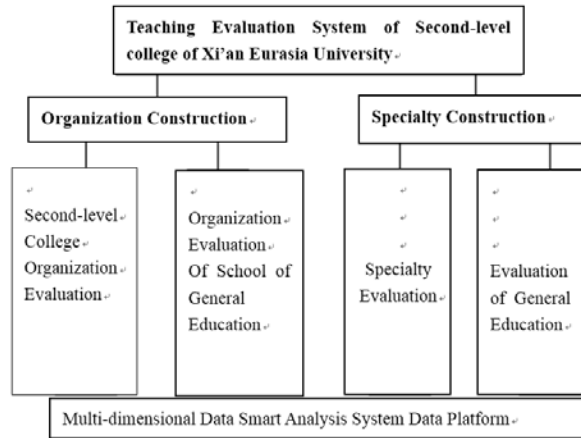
Teaching Evaluation System of Second-level college of Xi'an Eurasia University

Organization Construction

Specialty Construction

Second-level College Organization Evaluation

Organization Evaluation Of School of General Education

Specialty Evaluation

Evaluation of General Education

Multi-dimensional Data Smart Analysis System Data Platform